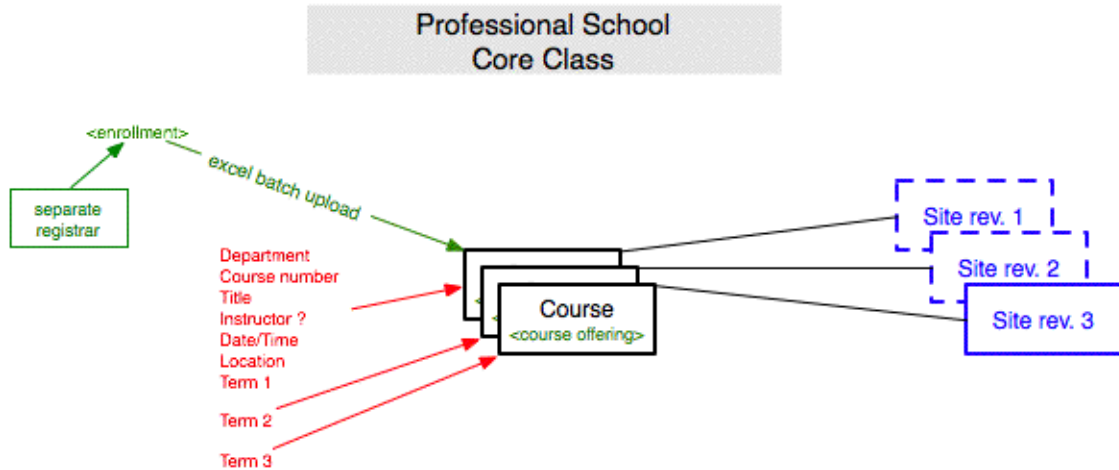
Professional School
Core Class

<enrollment>

separate registrar

excel batch upload

Department
Course number
Title
Instructor ?
Date/Time
Location
Term 1

Term 2

Term 3

Course
<course offering>

Site rev. 1

Site rev. 2

Site rev. 3